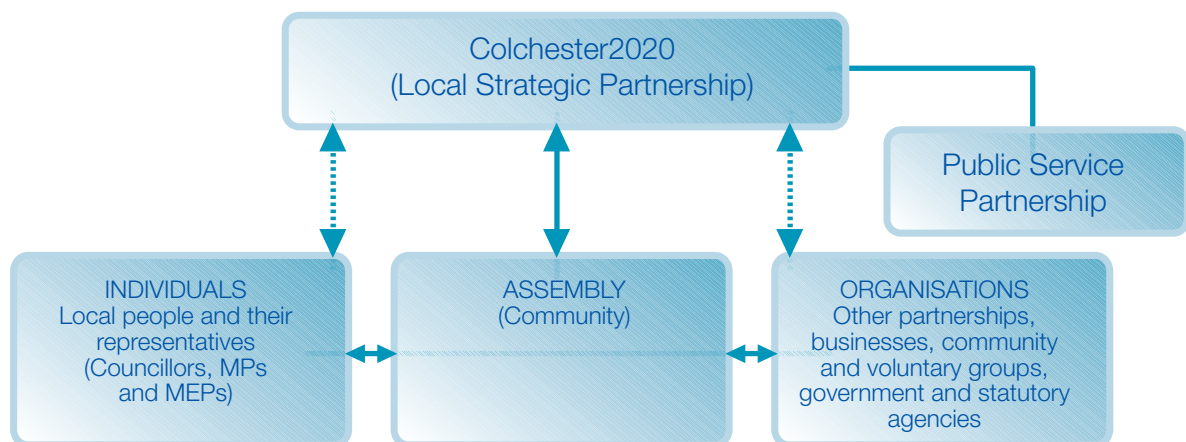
Colchester2020
(Local Strategic Partnership)

Public Service
Partnership

INDIVIDUALS
Local people and their representatives (Councillors, MPs and MEPs)

ASSEMBLY
(Community)

ORGANISATIONS
Other partnerships, businesses, community and voluntary groups, government and statutory agencies